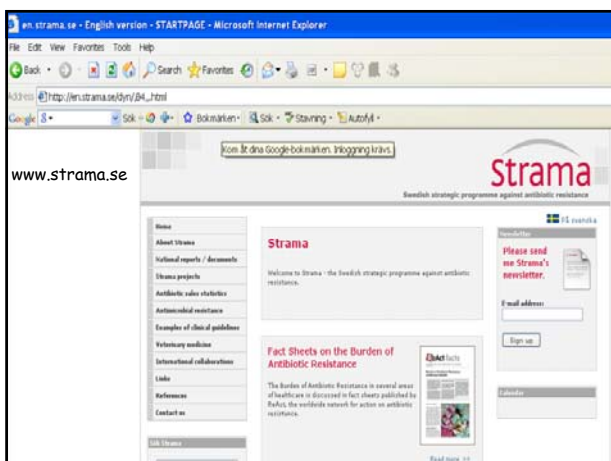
en.strama.se - English version - STARTPAGE - Microsoft Internet Explorer

File Edit View Favorites Tools Help

Back Search Favorites

Address http://en.strama.se/dyn/,84,,.html

Google Sök Bokmärken Sök Stavning Autofyll

Kom åt dina Google-bokmärken. Inloggning krävs.

www.strama.se

Strama

Swedish strategic programme against antibiotic resistance

På svenska

Home
About Strama
National reports / documents
Strama projects
Antibiotic sales statistics
Antimicrobial resistance
Examples of clinical guidelines
Veterinary medicine
International collaborations
Links
References
Contact us

Sök Strama

Strama

Welcome to Strama - the Swedish strategic programme against antibiotic resistance.

Fact Sheets on the Burden of Antibiotic Resistance

The Burden of Antibiotic Resistance in several areas of healthcare is discussed in fact sheets published by ReAct, the worldwide network for action on antibiotic resistance.

ReAct facts

Read more >>

Newsletter

Please send me Strama's newsletter.

E-mail address:

Sign up

Calendar